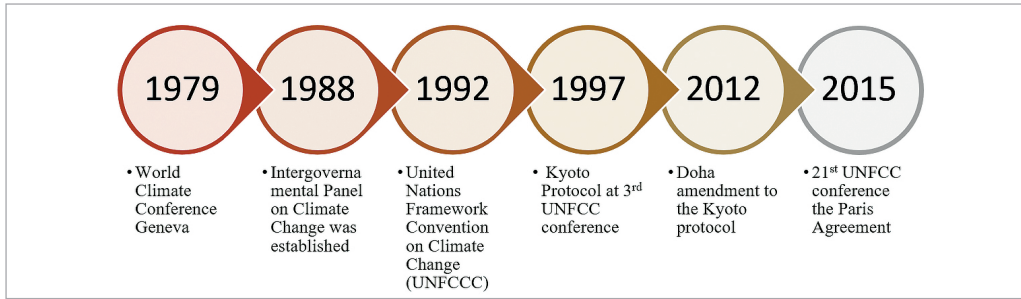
1979

• World Climate Conference Geneva

1988

• Intergovernamental Panel on Climate Change was established

1992

• United Nations Framework Convention on Climate Change (UNFCCC)

1997

• Kyoto Protocol at 3$^{rd}$ UNFCC conference

2012

• Doha amendment to the Kyoto protocol

2015

• 21$^{st}$ UNFCC conference the Paris Agreement